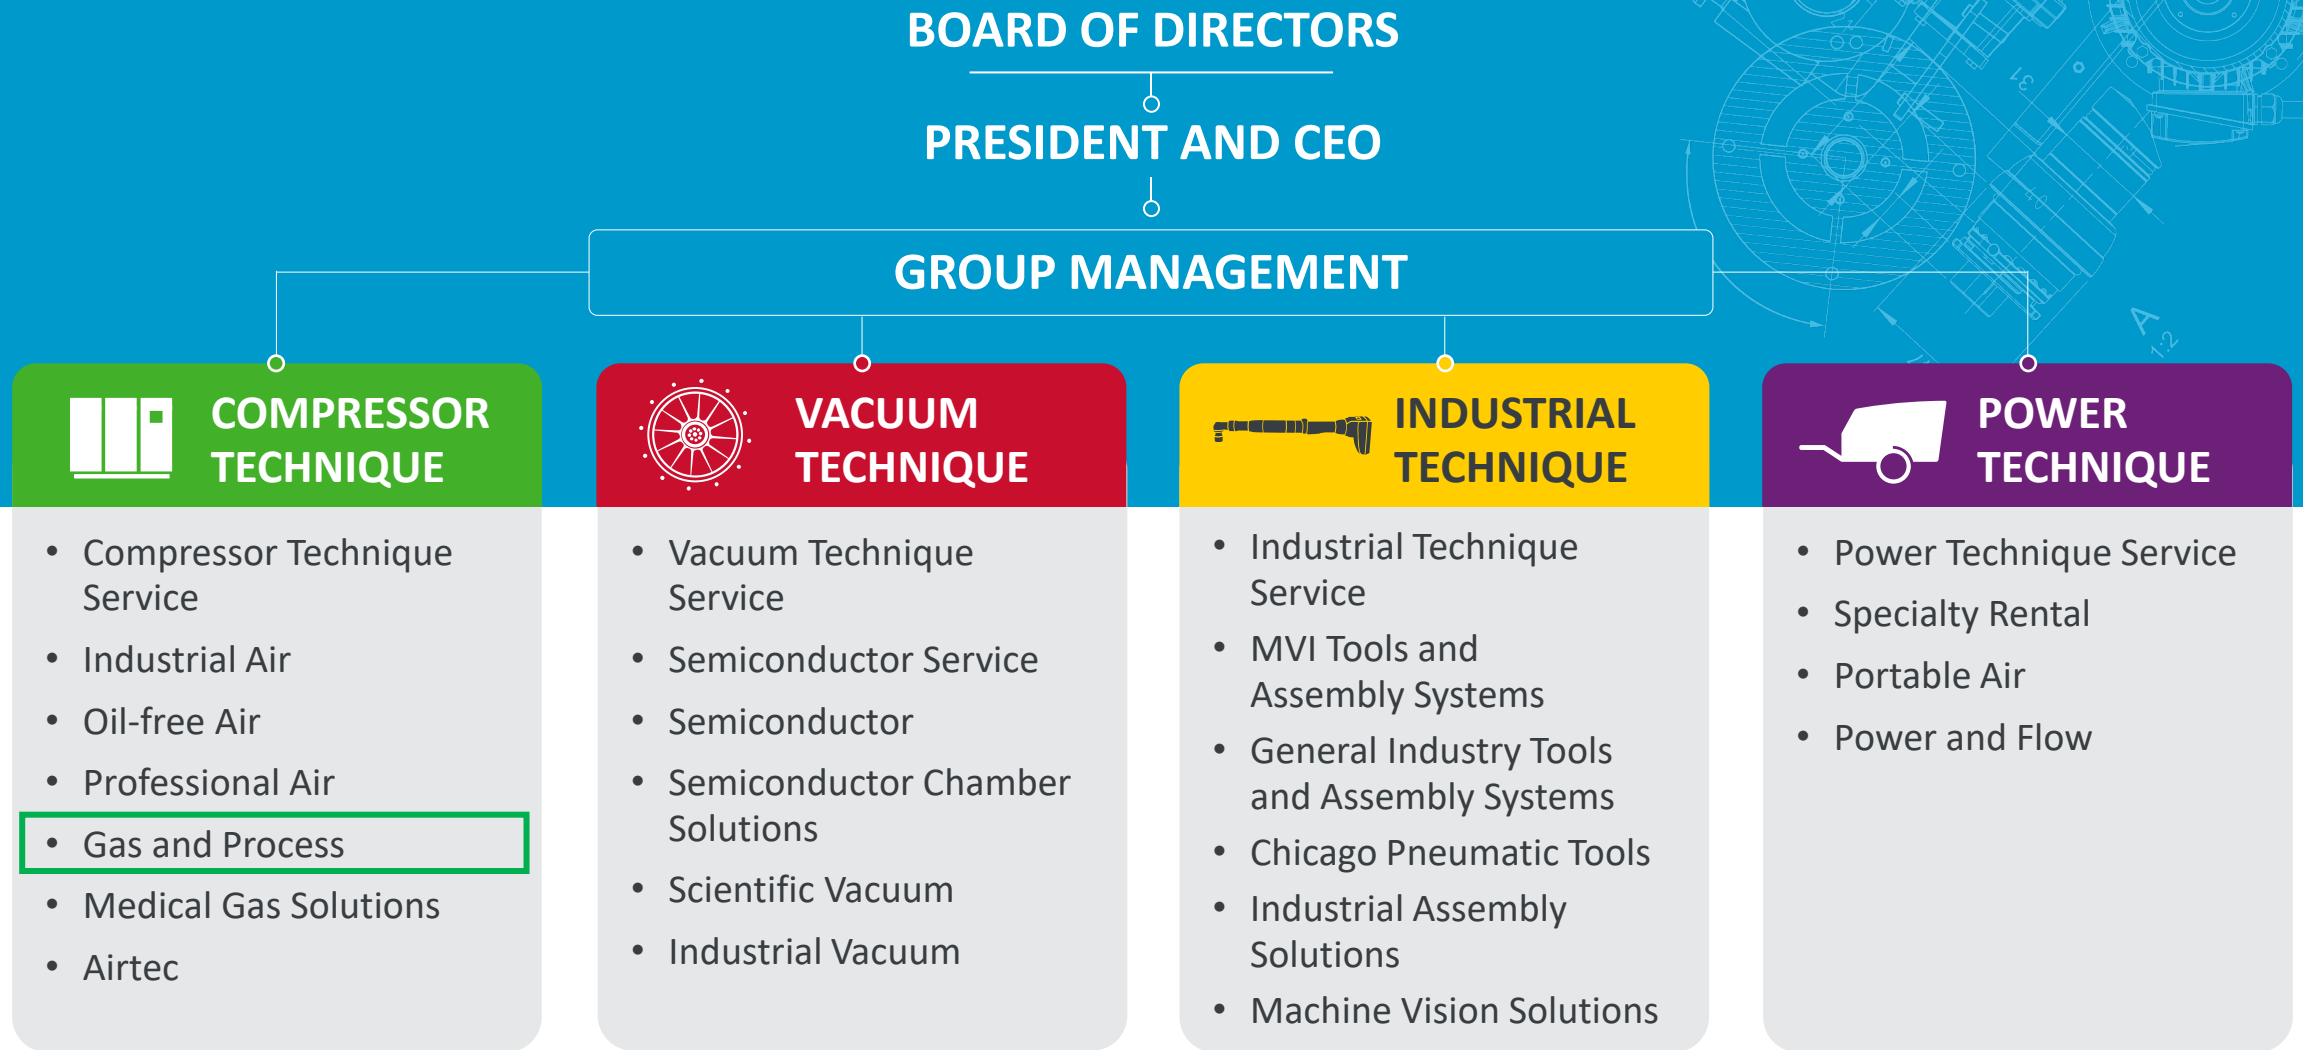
BOARD OF DIRECTORS

PRESIDENT AND CEO

GROUP MANAGEMENT

COMPRESSOR TECHNIQUE

- Compressor Technique Service
- Industrial Air
- Oil-free Air
- Professional Air
- Gas and Process
- Medical Gas Solutions
- Airtec

VACUUM TECHNIQUE

- Vacuum Technique Service
- Semiconductor Service
- Semiconductor
- Semiconductor Chamber Solutions
- Scientific Vacuum
- Industrial Vacuum

INDUSTRIAL TECHNIQUE

- Industrial Technique Service
- MVI Tools and Assembly Systems
- General Industry Tools and Assembly Systems
- Chicago Pneumatic Tools
- Industrial Assembly Solutions
- Machine Vision Solutions

POWER TECHNIQUE

- Power Technique Service
- Specialty Rental
- Portable Air
- Power and Flow